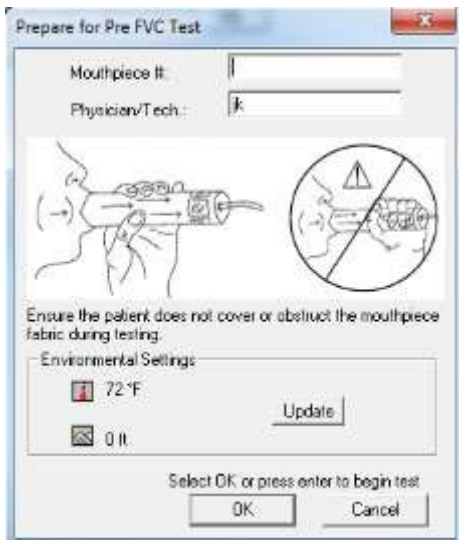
Prepare for Pre FVC Test

Mouthpiece #:

Physician/Tech.: jk

Ensure the patient does not cover or obstruct the mouthpiece fabric during testing.

Environmental Settings

72 °F

Update

0 ft

Select OK or press enter to begin test

OK

Cancel